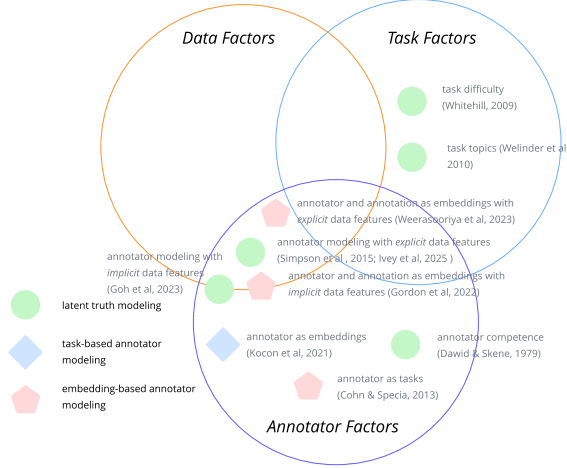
Data Factors

Task Factors

task difficulty (Whitehill, 2009)

task topics (Welinder et al 2010)

annotator and annotation as embeddings with explicit data features (Weerasooriya et al, 2023)

annotator modeling with implicit data features (Goh et al, 2023)

annotator modeling with explicit data features (Simpson et al , 2015; Ivey et al, 2025 )

annotator and annotation as embeddings with implicit data features (Gordon et al, 2022)

latent truth modeling

task-based annotator modeling

embedding-based annotator modeling

annotator as embeddings (Kocon et al, 2021)

annotator competence (Dawid & Skene, 1979)

annotator as tasks (Cohn & Specia, 2013)

Annotator Factors